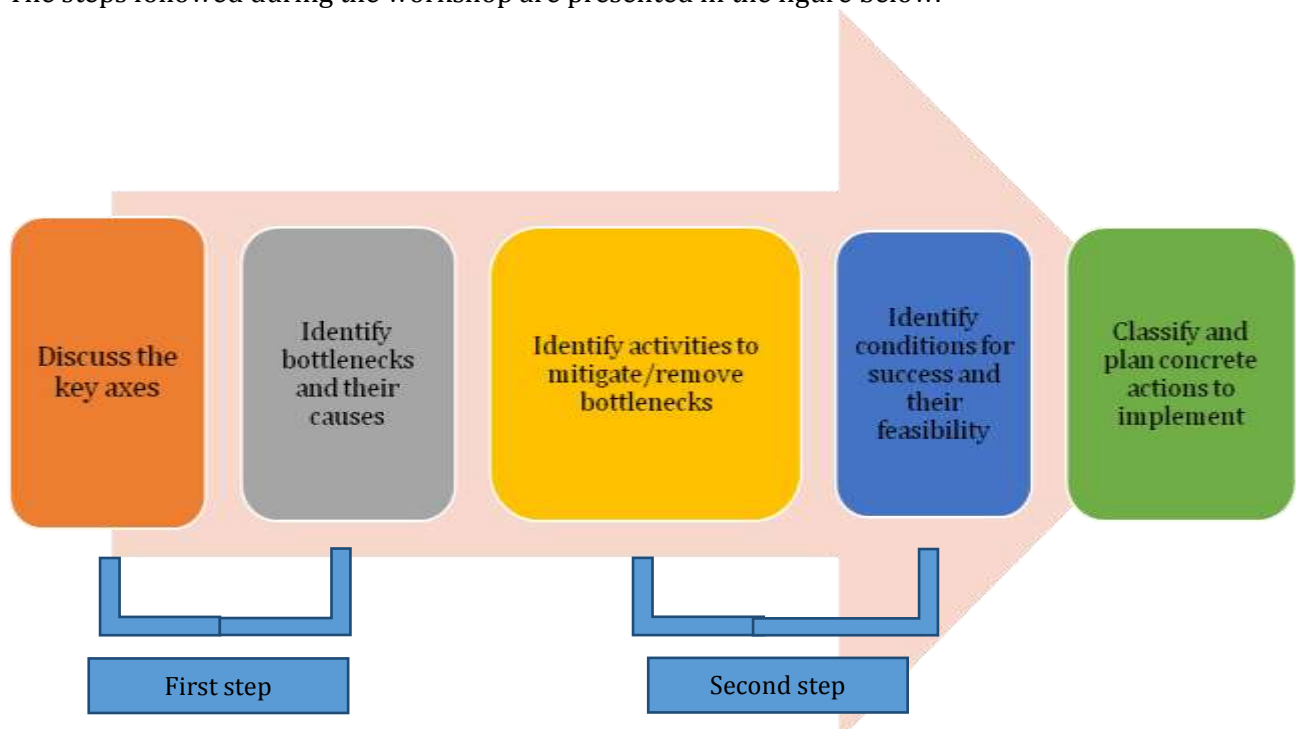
The steps followed during the workshop are presented in the figure below:

Discuss the key axes

Identify bottlenecks and their causes

Identify activities to mitigate/remove bottlenecks

Identify conditions for success and their feasibility

Classify and plan concrete actions to implement

First step

Second step